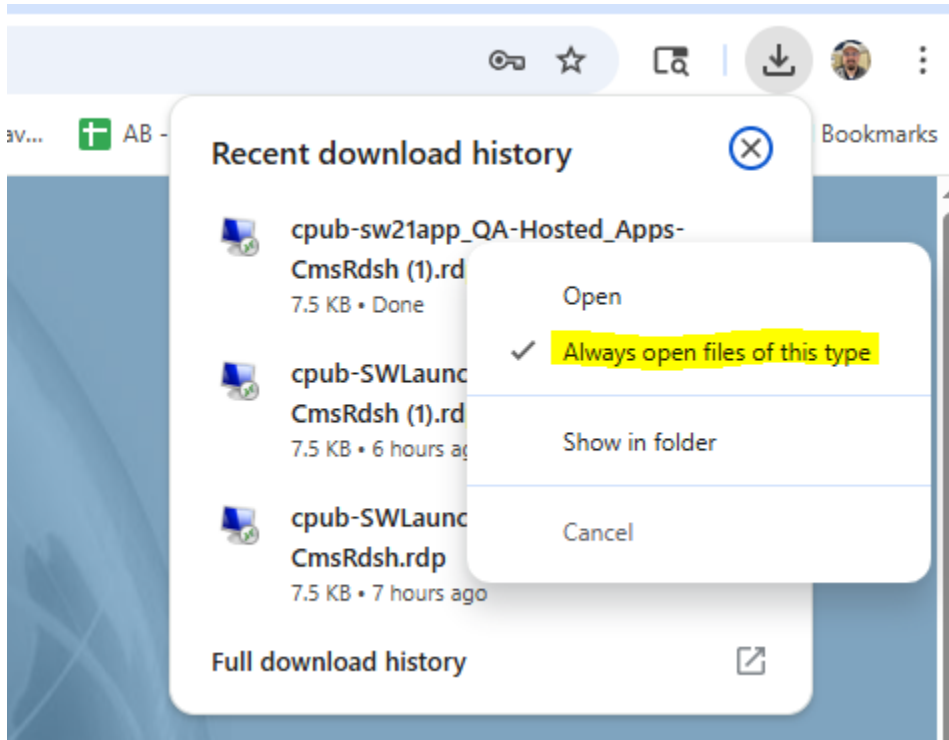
av... AB - Bookmarks

Recent download history

cpub-sw21app_QA-Hosted_Apps-CmsRdsh (1).rd
7.5 KB • Done

cpub-SWLaunc
CmsRdsh (1).rd
7.5 KB • 6 hours ag

cpub-SWLaunc
CmsRdsh.rdp
7.5 KB • 7 hours ago

Full download history

Open
✓ Always open files of this type
Show in folder
Cancel